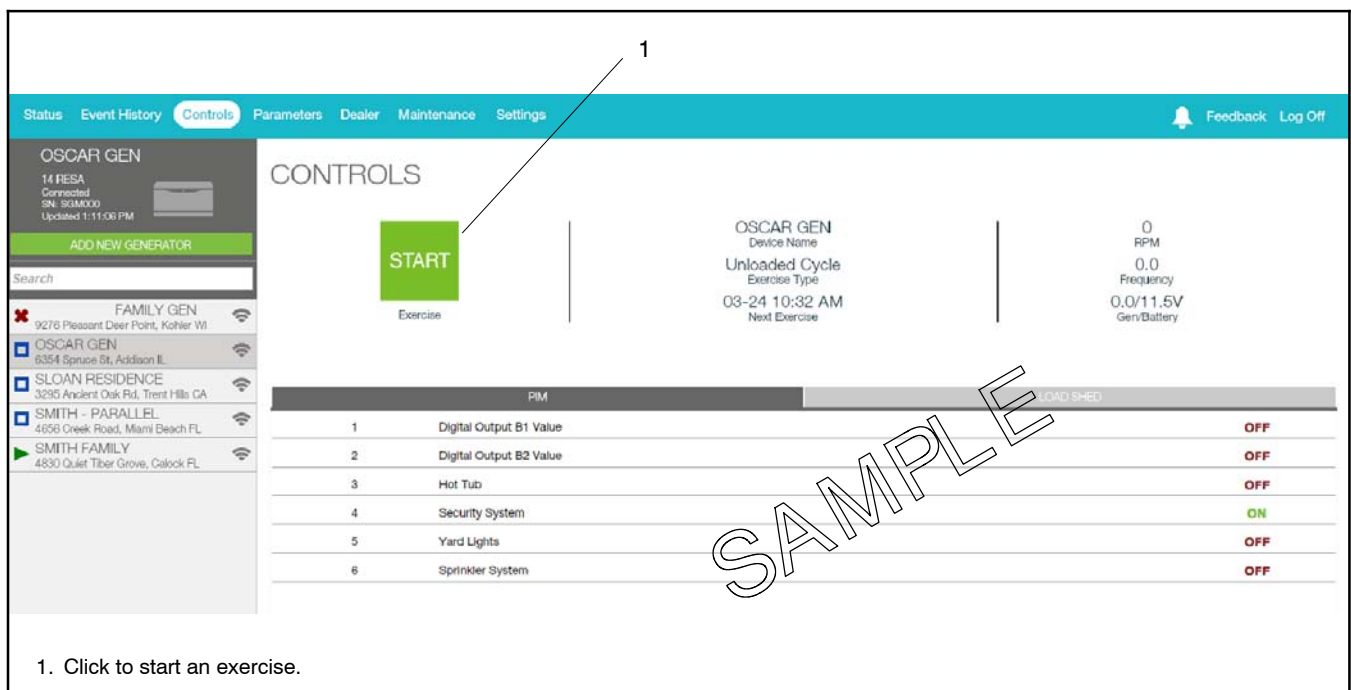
1

Status Event History Controls Parameters Dealer Maintenance Settings Feedback Log Off

OSCAR GEN
14 RESA
Connected
SN: SGM000
Updated 1:11:06 PM

ADD NEW GENERATOR

Search

FAMILY GEN
9276 Pleasant Deer Point, Kohler WI

OSCAR GEN
6354 Spruce St, Addison IL

SLOAN RESIDENCE
3295 Ancient Oak Rd, Trent Hills CA

SMITH - PARALLEL
4656 Creek Road, Miami Beach FL

SMITH FAMILY
4830 Quiet Tiber Grove, Calock FL

CONTROLS

START
Exercise

OSCAR GEN
Device Name
Unloaded Cycle
Exercise Type
03-24 10:32 AM
Next Exercise

0
RPM
0.0
Frequency
0.0/11.5V
Gen/Battery

PIM | LOAD SHED

| | | |
|---|---|---|
| 1 | Digital Output B1 Value | OFF |
| 2 | Digital Output B2 Value | OFF |
| 3 | Hot Tub | OFF |
| 4 | Security System | ON |
| 5 | Yard Lights | OFF |
| 6 | Sprinkler System | OFF |

SAMPLE

1. Click to start an exercise.